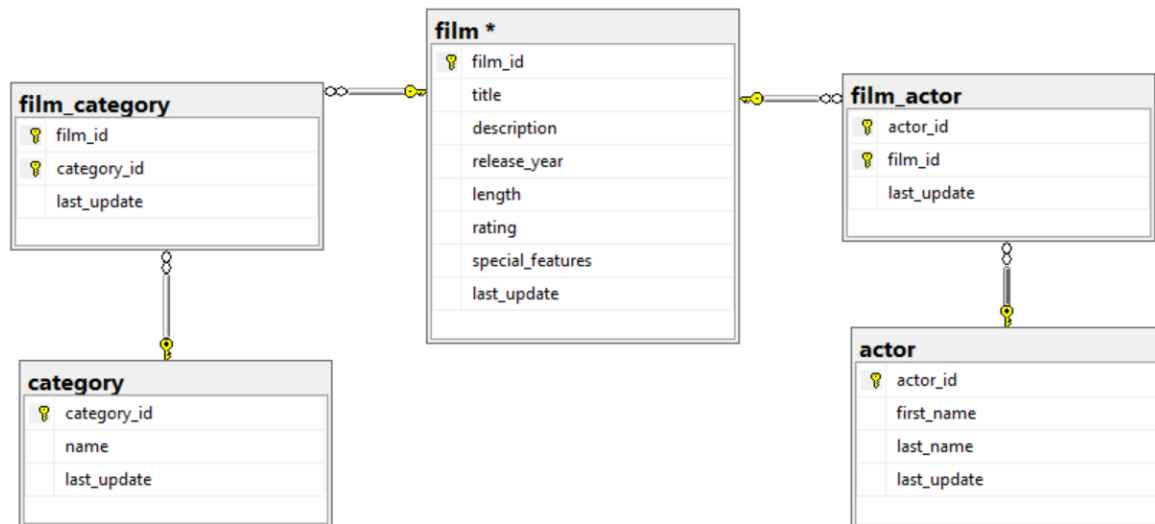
film_category
film_id
category_id
last_update

film *
film_id
title
description
release_year
length
rating
special_features
last_update

film_actor
actor_id
film_id
last_update

category
category_id
name
last_update

actor
actor_id
first_name
last_name
last_update